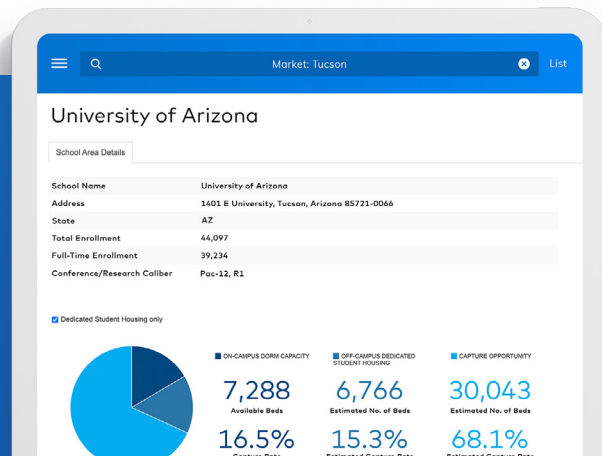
Market: Tucson

List

University of Arizona

School Area Details

| | |
|---|---|
| School Name | University of Arizona |
| Address | 1401 E University, Tucson, Arizona 85721-0066 |
| State | AZ |
| Total Enrollment | 44,097 |
| Full-Time Enrollment | 39,234 |
| Conference/Research Caliber | Pac-12, R1 |

Dedicated Student Housing only

ON-CAMPUS DORM CAPACITY

7,288

Available Beds

16.5%

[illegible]

OFF-CAMPUS DEDICATED STUDENT HOUSING

6,766

Estimated No. of Beds

15.3%

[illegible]

CAPTURE OPPORTUNITY

30,043

Estimated No. of Beds

68.1%

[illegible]